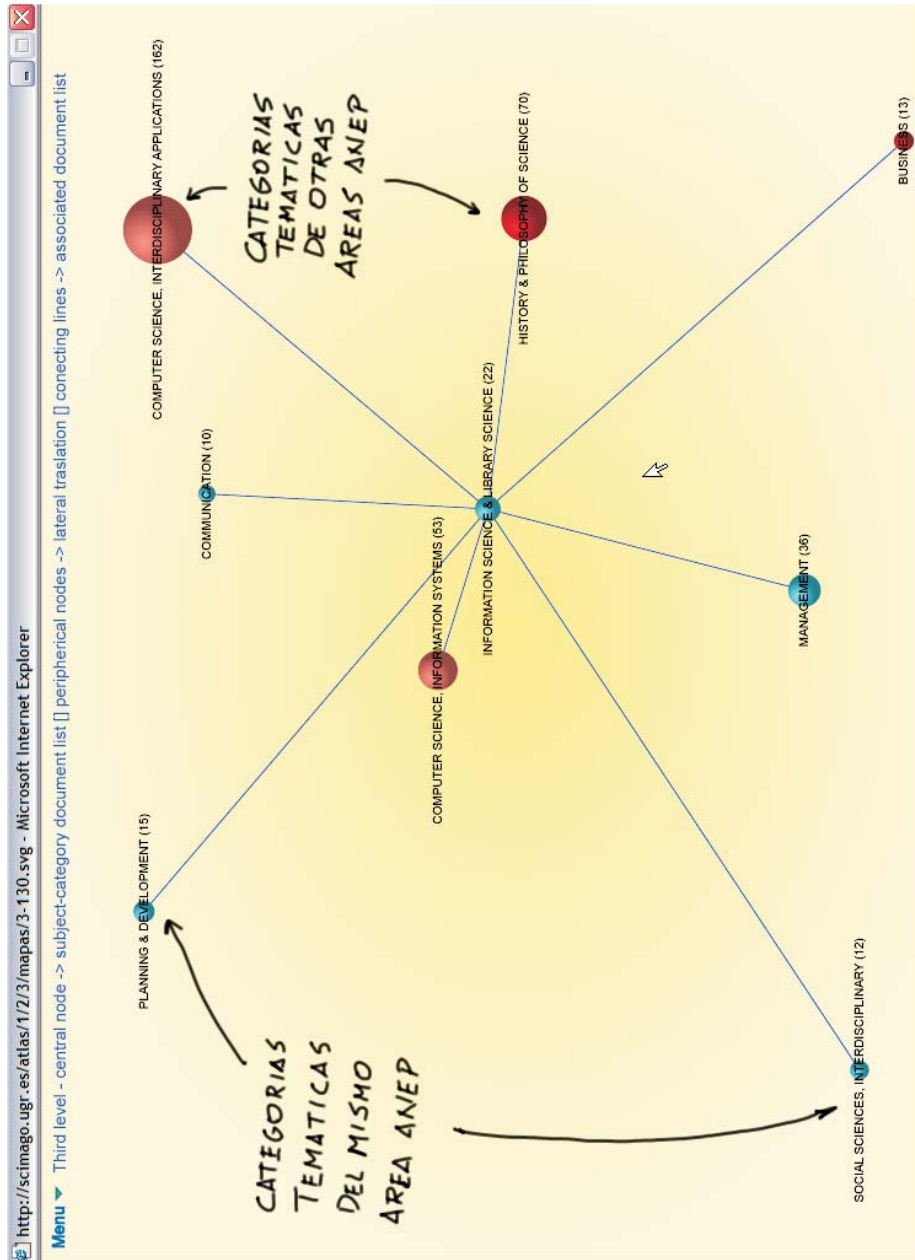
http://scimago.ugr.es/atlas/1/2/3/mapas/3-130.svg - Microsoft Internet Explorer

Menu ▾ Third level - central node -> subject-category document list [] peripherical nodes -> lateral traslation [] conecting lines -> associated document list

COMPUTER SCIENCE, INTERDISCIPLINARY APPLICATIONS (162)

CATEGORIAS TEMATICAS DE OTRAS AREAS ANEP

HISTORY & PHILOSOPHY OF SCIENCE (70)

BUSINESS (13)

COMMUNICATION (10)

INFORMATION SCIENCE & LIBRARY SCIENCE (22)

COMPUTER SCIENCE, INFORMATION SYSTEMS (53)

MANAGEMENT (36)

PLANNING & DEVELOPMENT (15)

SOCIAL SCIENCES, INTERDISCIPLINARY (12)

CATEGORIAS TEMATICAS DEL MISMO AREA ANEP